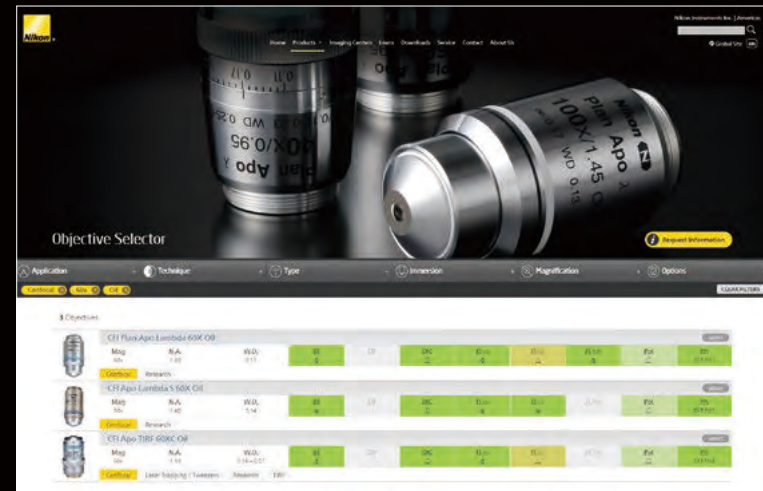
Nikon

Nikon Instruments Inc. | Americas

Global Site

Home Products Imaging Centers Users Downloads Service Contact About Us

Plan Apo λ 100X/1.45 Oil WD 0.13

Plan Apo λ 60X/0.95 WD 0.15

Objective Selector

Request Information

Application Technique Type Immersion Magnification Options

Confocal 60x Oil

CLEAR FILTERS

3 Objectives

CFI Plan Apo Lambda 60X Oil
Mag 60x N.A. 1.40 W.D. 0.13
Confocal Research

CFI Apo Lambda S 60X Oil
Mag 60x N.A. 1.40 W.D. 0.14
Confocal Research

CFI Apo TIRF 60XC Oil
Mag 60x N.A. 1.49 W.D. 0.14
Confocal Laser Trapping / Tweezers Research TIRF